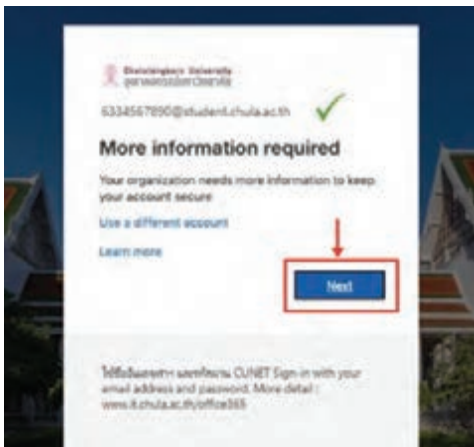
Chulalongkorn University
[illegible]

6334567890@student.chula.ac.th

More information required

Your organization needs more information to keep your account secure

Use a different account

Learn more

Next

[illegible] CUNET Sign-in with your email address and password. More detail : www.it.chula.ac.th/office365